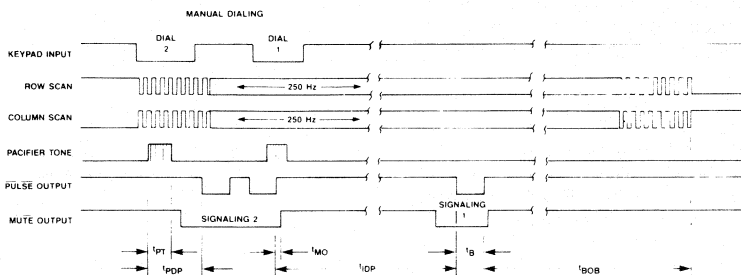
MANUAL DIALING

KEYPAD INPUT

DIAL 2

DIAL 1

ROW SCAN

250 Hz

COLUMN SCAN

250 Hz

PACIFIER TONE

$\overline{PULSE}$ OUTPUT

MUTE OUTPUT

SIGNALING 2

SIGNALING 1

$t_{PT}$

$t_{MO}$

$t_{PDP}$

$t_{IDP}$

$t_{B}$

$t_{BOB}$